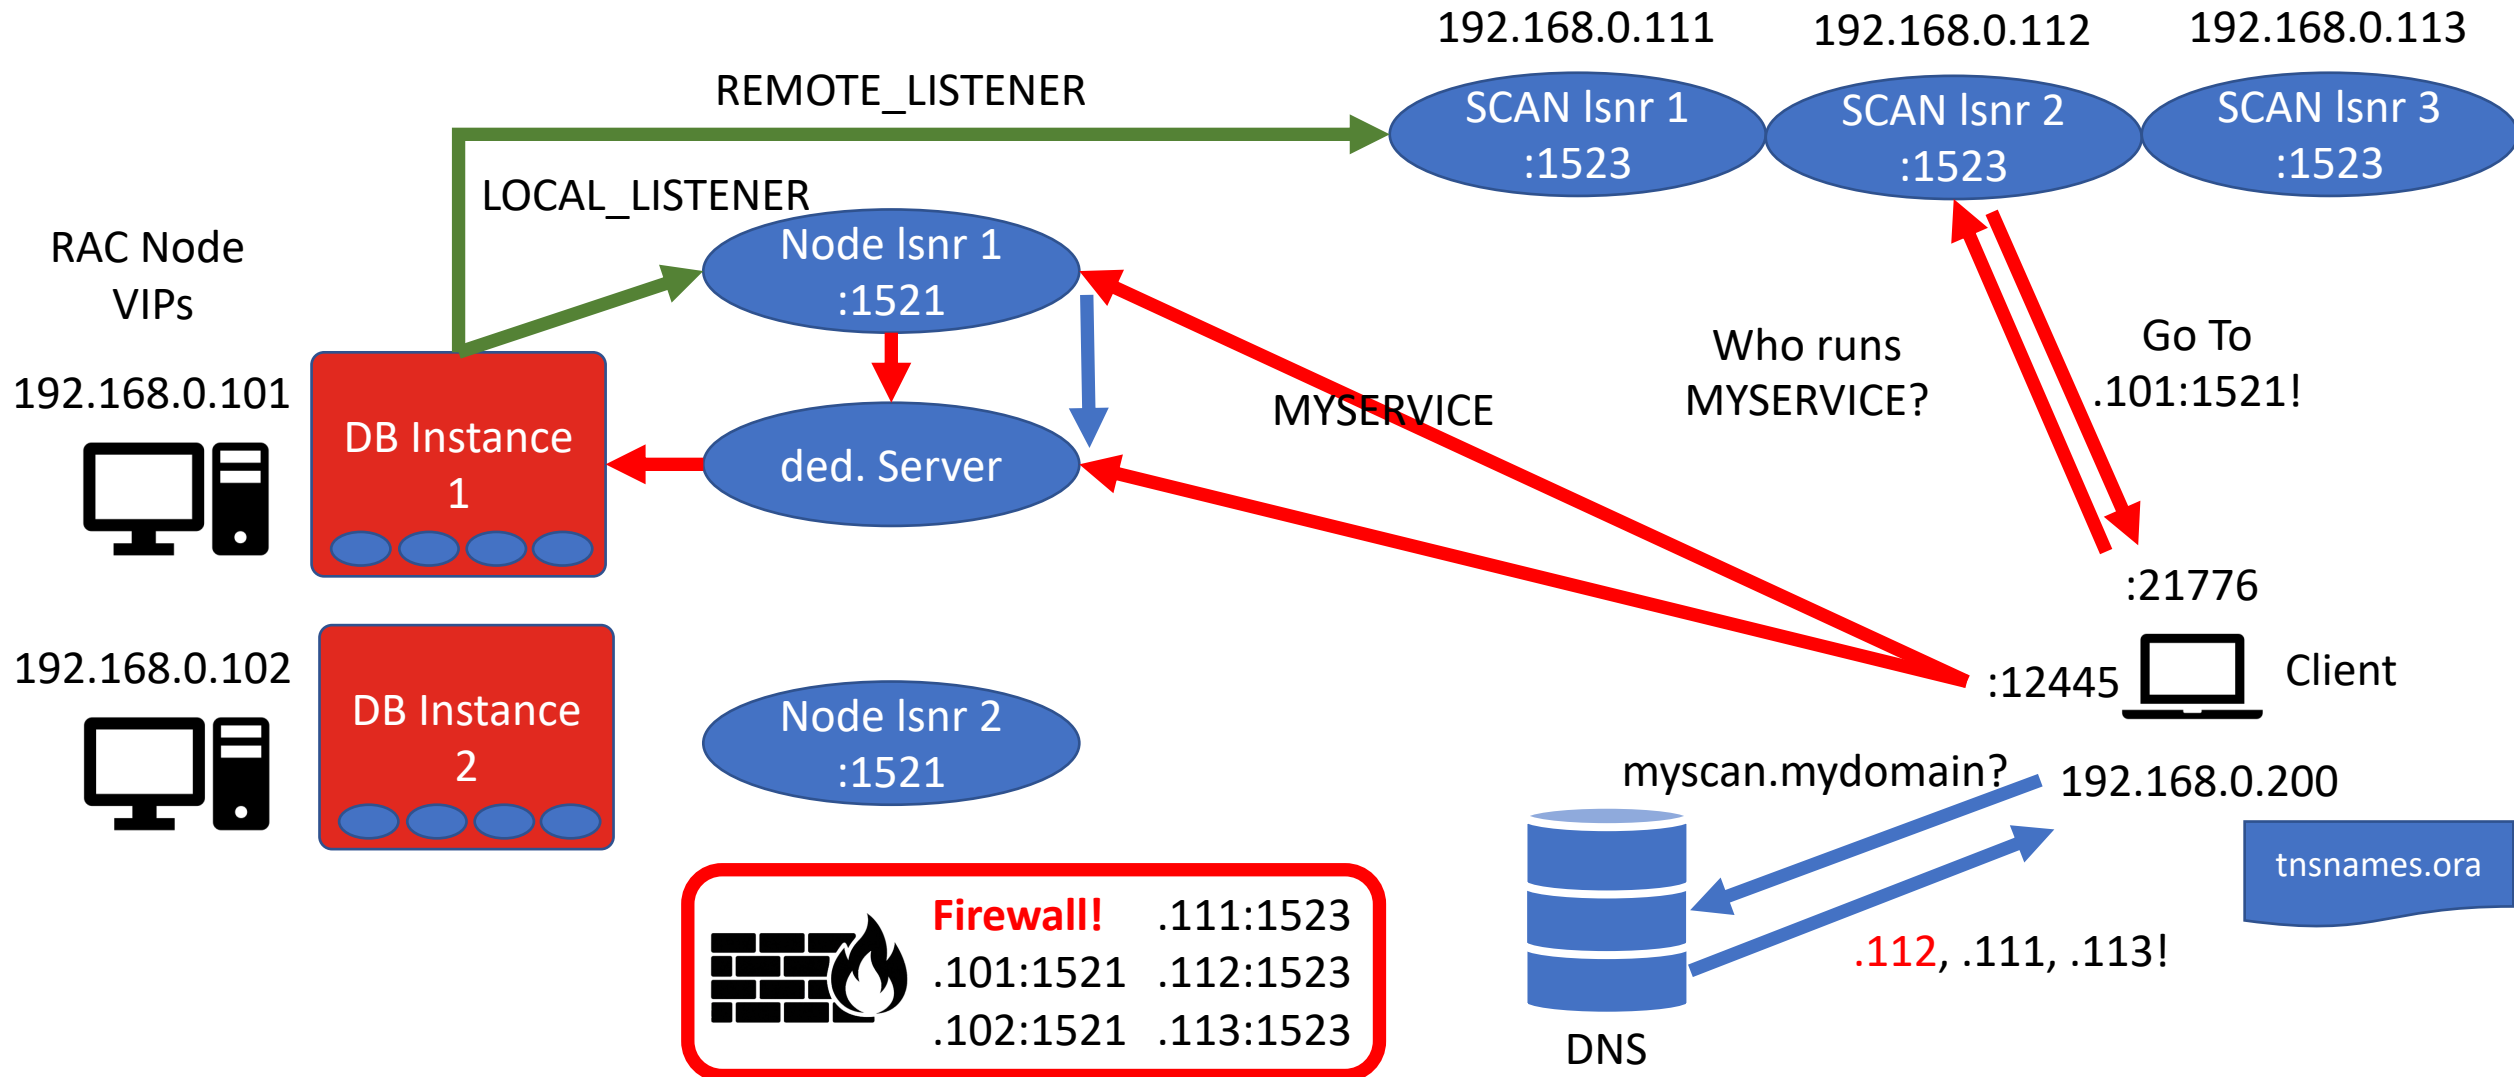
192.168.0.111
192.168.0.112
192.168.0.113
REMOTE_LISTENER
SCAN lsnr 1 :1523
SCAN lsnr 2 :1523
SCAN lsnr 3 :1523
LOCAL_LISTENER
RAC Node VIPs
Node lsnr 1 :1521
192.168.0.101
DB Instance 1
ded. Server
MYSERVICE
Who runs MYSERVICE?
Go To .101:1521!
:21776
:12445
Client
192.168.0.102
DB Instance 2
Node lsnr 2 :1521
myscan.mydomain?
192.168.0.200
tnsnames.ora
Firewall!
.111:1523
.101:1521
.112:1523
.102:1521
.113:1523
.112, .111, .113!
DNS